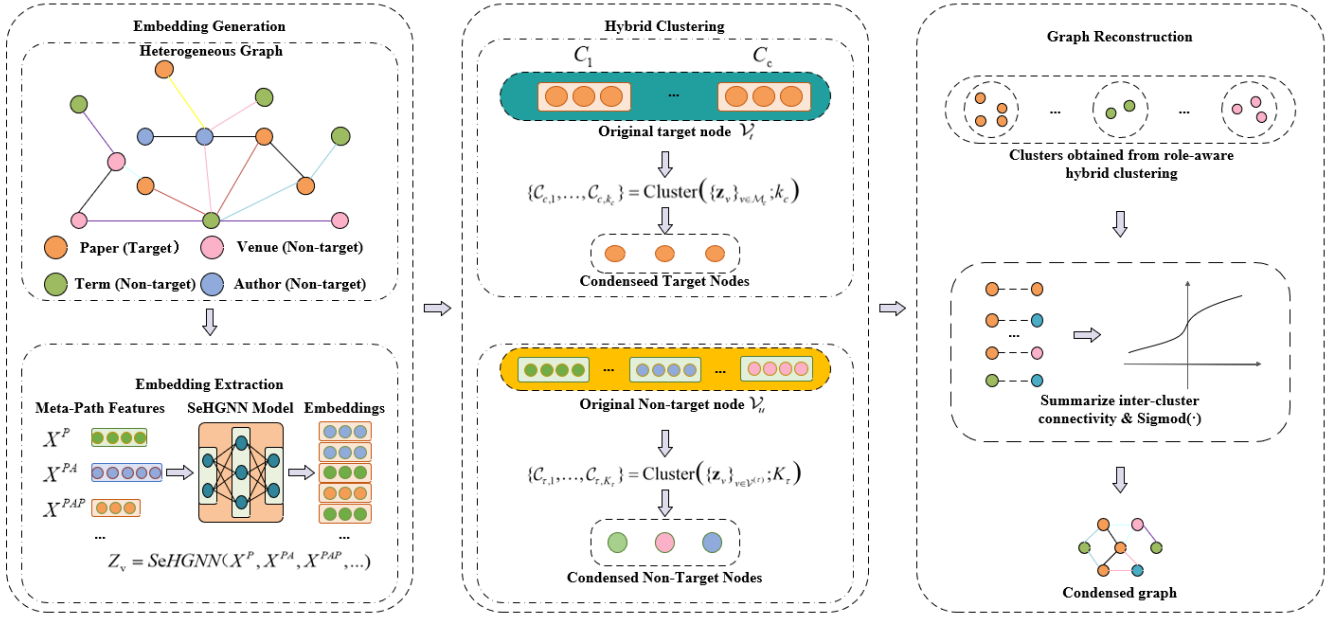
Embedding Generation

Heterogeneous Graph

Paper (Target)
Venue (Non-target)
Term (Non-target)
Author (Non-target)

Embedding Extraction

Meta-Path Features
SeHGNN Model
Embeddings

$X^{P}$
$X^{PA}$
$X^{PAP}$
...
...

$Z_v = SeHGNN(X^{P}, X^{PA}, X^{PAP}, ...)$

Hybrid Clustering

$C_1$
$C_c$
...

Original target node $\mathcal{V}_t$

$\{\mathcal{C}_{c,1}, ..., \mathcal{C}_{c,k_c}\} = \text{Cluster}\left(\{\mathbf{z}_v\}_{v \in \mathcal{M}_c}; k_c\right)$

Condenseed Target Nodes

...
...

Original Non-target node $\mathcal{V}_u$

$\{\mathcal{C}_{\tau,1}, ..., \mathcal{C}_{\tau,K_\tau}\} = \text{Cluster}\left(\{\mathbf{z}_v\}_{v \in \mathcal{V}^{(\tau)}}; K_\tau\right)$

Condensed Non-Target Nodes

Graph Reconstruction

...
...

Clusters obtained from role-aware hybrid clustering

...

Summarize inter-cluster connectivity & Sigmod(·)

Condensed graph